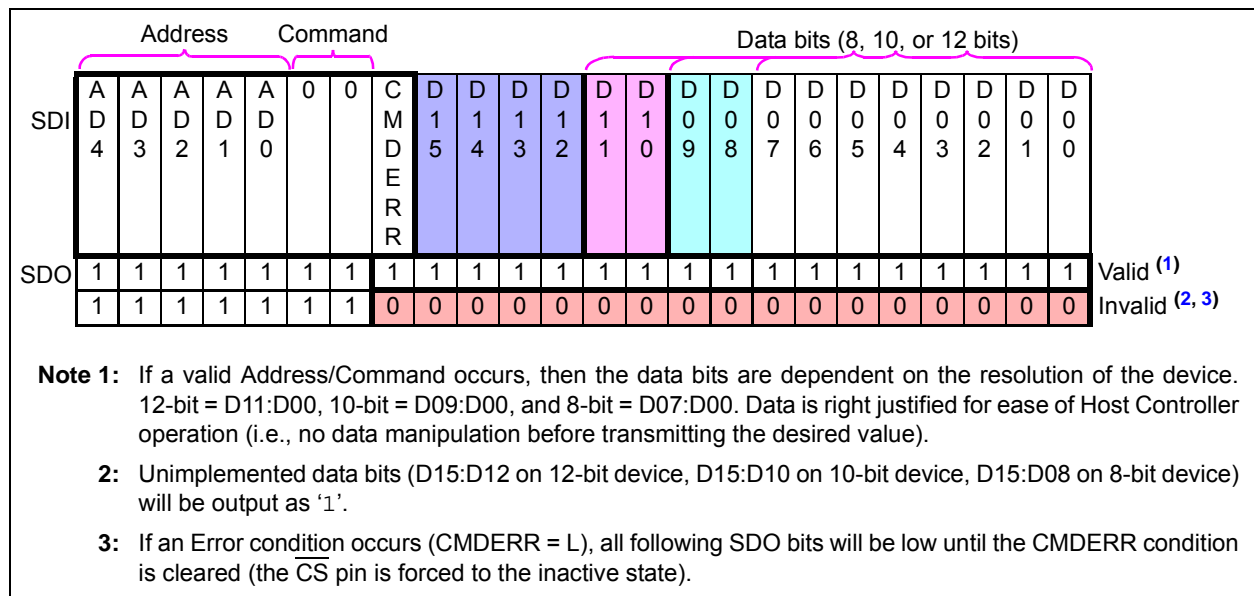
Address Command Data bits (8, 10, or 12 bits)

| | | | | | | | | | | | | | | | | | | | | | | | | |
|---|---|---|---|---|---|---|---|---|---|---|---|---|---|---|---|---|---|---|---|---|---|---|---|---|
| SDI | AD4 | AD3 | AD2 | AD1 | AD0 | 0 | 0 | CMDERR | D15 | D14 | D13 | D12 | D11 | D10 | D09 | D08 | D07 | D06 | D05 | D04 | D03 | D02 | D01 | D00 |
| SDO | 1 | 1 | 1 | 1 | 1 | 1 | 1 | 1 | 1 | 1 | 1 | 1 | 1 | 1 | 1 | 1 | 1 | 1 | 1 | 1 | 1 | 1 | 1 | 1 | Valid $^{(1)}$ |
| | 1 | 1 | 1 | 1 | 1 | 1 | 1 | 0 | 0 | 0 | 0 | 0 | 0 | 0 | 0 | 0 | 0 | 0 | 0 | 0 | 0 | 0 | 0 | 0 | Invalid $^{(2, 3)}$ |

Note 1: If a valid Address/Command occurs, then the data bits are dependent on the resolution of the device. 12-bit = D11:D00, 10-bit = D09:D00, and 8-bit = D07:D00. Data is right justified for ease of Host Controller operation (i.e., no data manipulation before transmitting the desired value).

2: Unimplemented data bits (D15:D12 on 12-bit device, D15:D10 on 10-bit device, D15:D08 on 8-bit device) will be output as '1'.

3: If an Error condition occurs (CMDERR = L), all following SDO bits will be low until the CMDERR condition is cleared (the $\overline{CS}$ pin is forced to the inactive state).